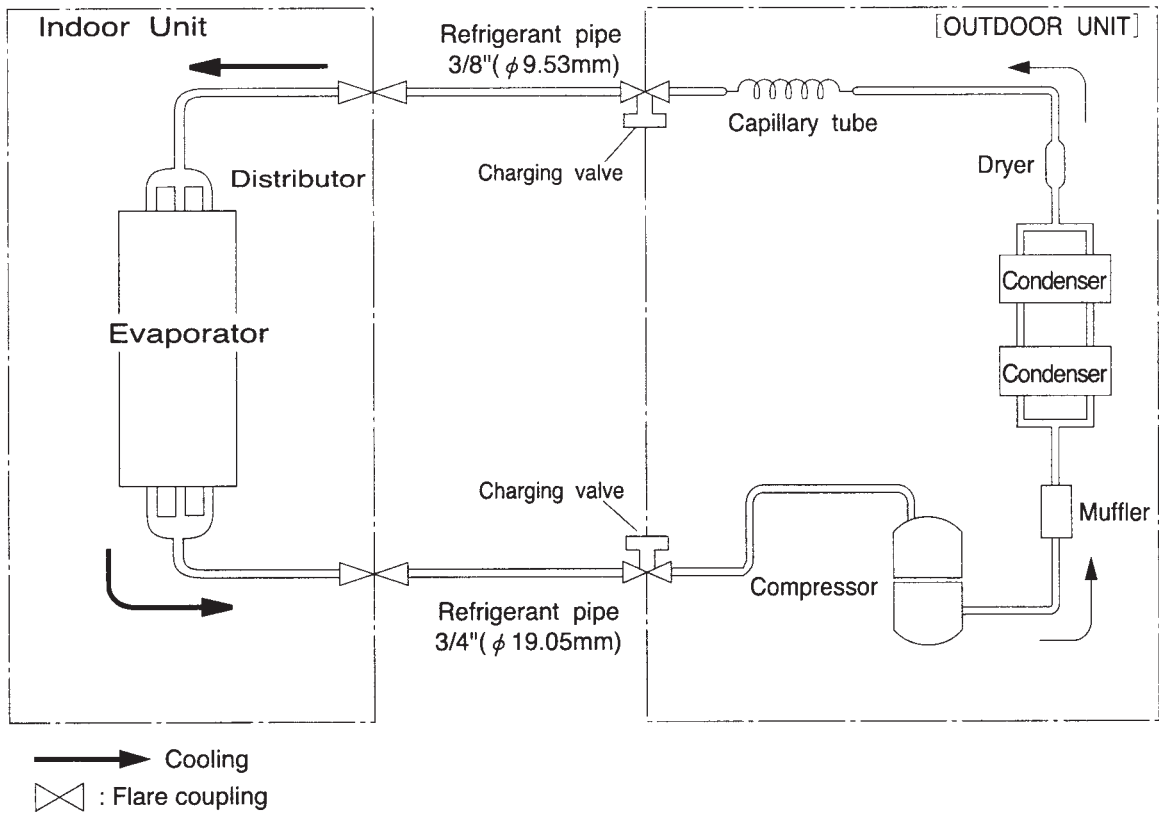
Indoor Unit

Refrigerant pipe
3/8"( $\phi$ 9.53mm)

[OUTDOOR UNIT]

Capillary tube

Charging valve

Distributor

Dryer

Condenser

Evaporator

Condenser

Charging valve

Muffler

Compressor

Refrigerant pipe
3/4"( $\phi$ 19.05mm)

Cooling

: Flare coupling